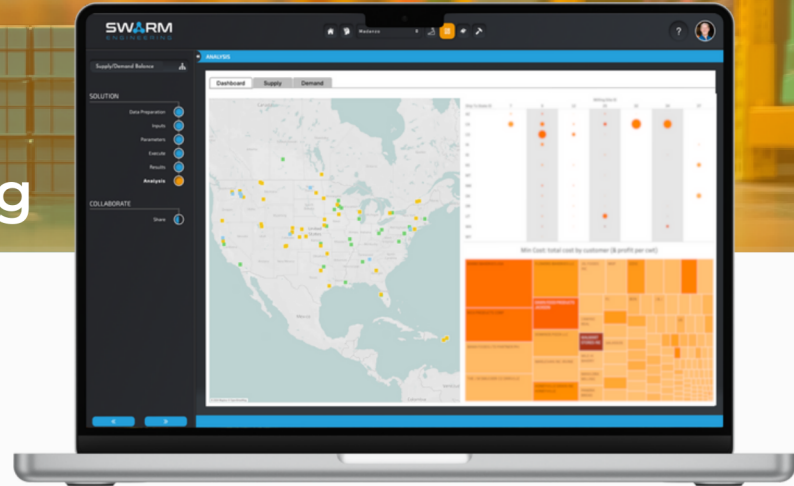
g

SWARM ENGINEERING

ANALYSIS

Supply/Demand Balance

SOLUTION

Data Preparation

Inputs

Parameters

Execute

Results

Analysis

COLLABORATE

Share

Dashboard

Supply

Demand

Min Cost: total cost by customer ($ profit per cwt)

<

>